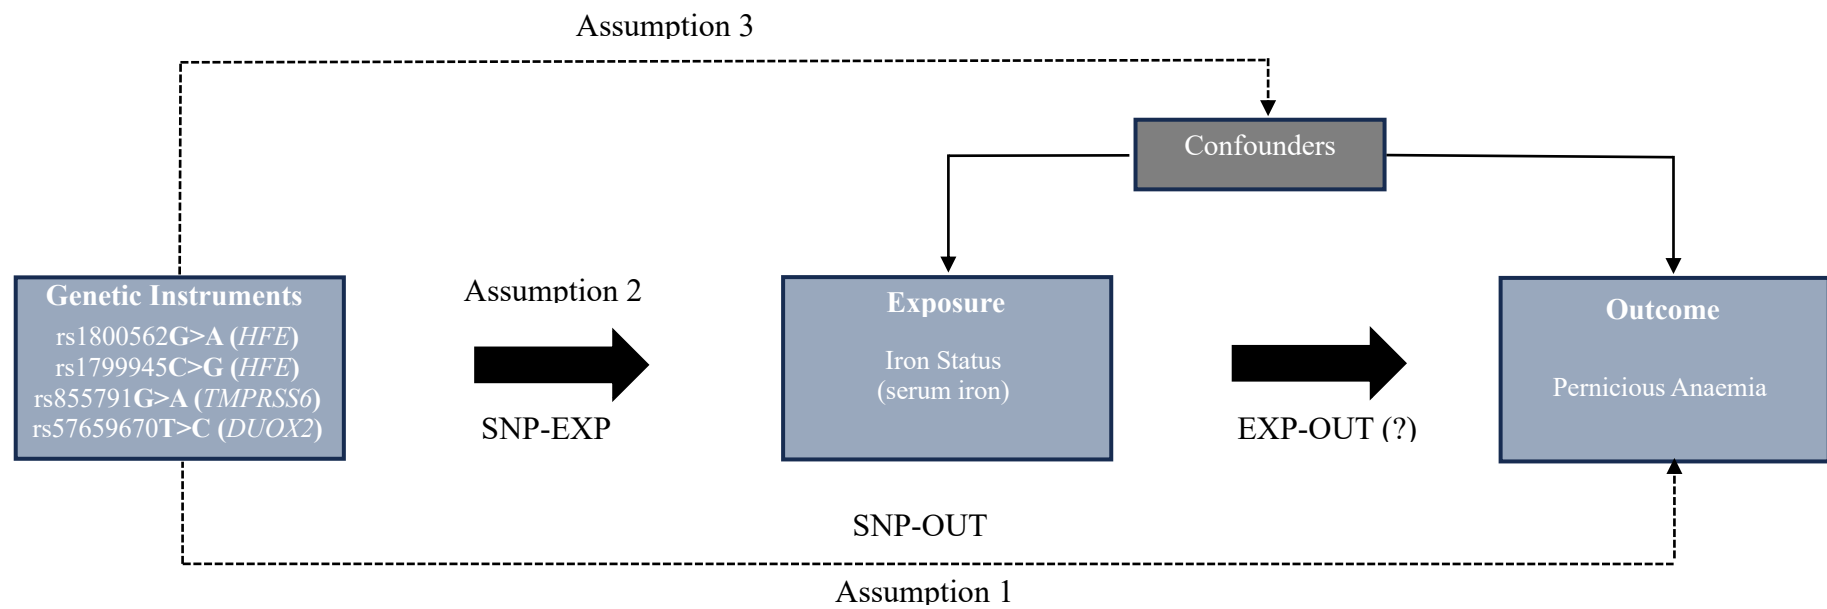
Assumption 3

Confounders

Genetic Instruments
rs1800562G>A (HFE)
rs1799945C>G (HFE)
rs855791G>A (TMPRSS6)
rs57659670T>C (DUOX2)

Assumption 2

SNP-EXP

Exposure

Iron Status
(serum iron)

EXP-OUT (?)

Outcome

Pernicious Anaemia

SNP-OUT

Assumption 1